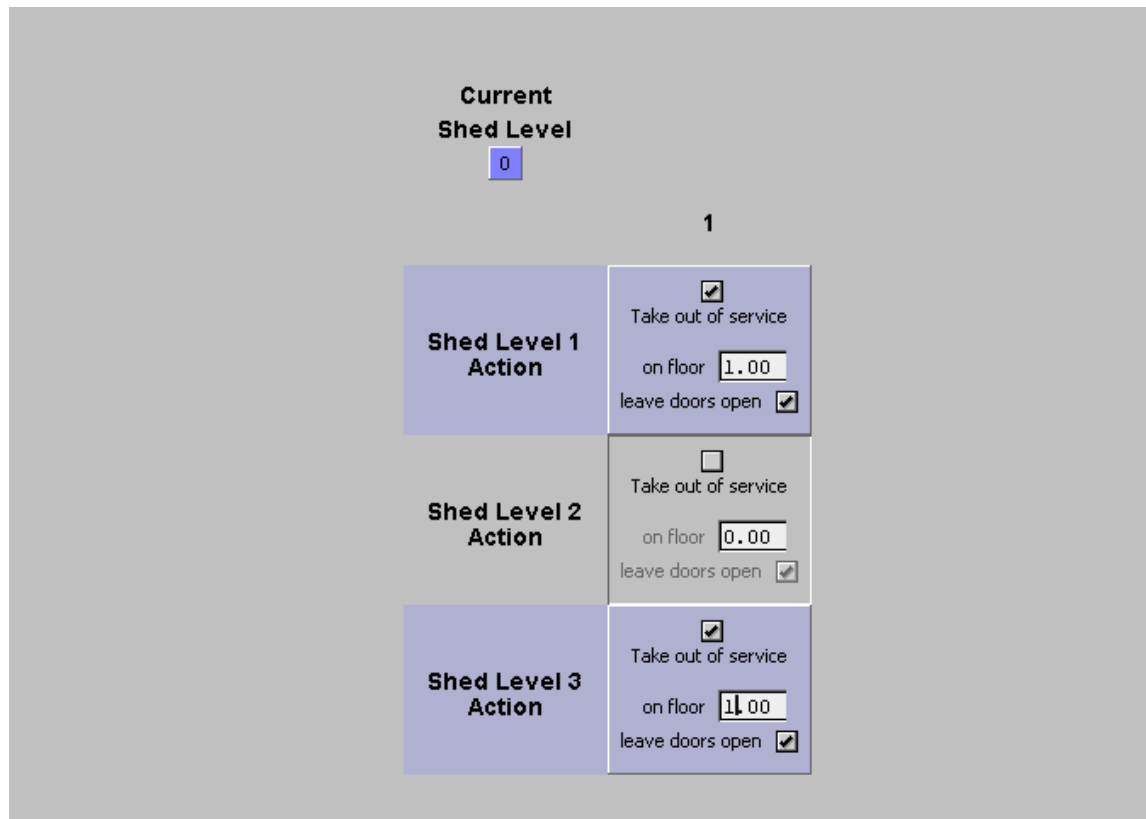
Current
Shed Level
0

1

| | |
|---|---|
| Shed Level 1 Action | Take out of service<br>on floor 1.00<br>leave doors open |
| Shed Level 2 Action | Take out of service<br>on floor 0.00<br>leave doors open |
| Shed Level 3 Action | Take out of service<br>on floor 1.00<br>leave doors open |